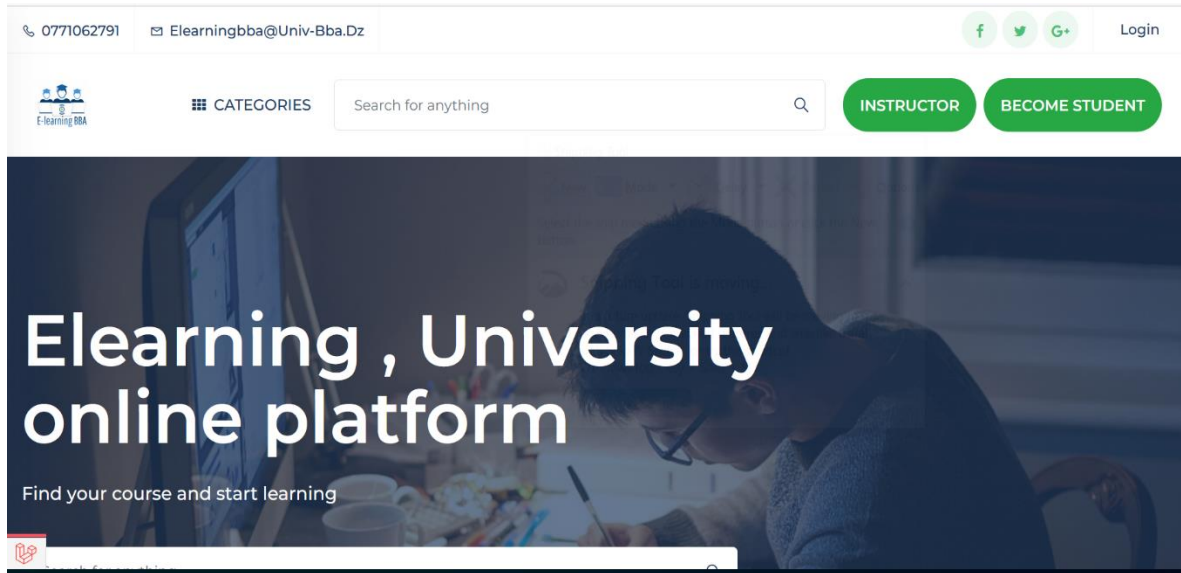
0771062791 Elearningbba@Univ-Bba.Dz

f G+ Login

E-learning BBA

CATEGORIES

Search for anything

INSTRUCTOR BECOME STUDENT

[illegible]

Snipping Tool is moving...

Elearning , University online platform

Find your course and start learning

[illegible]